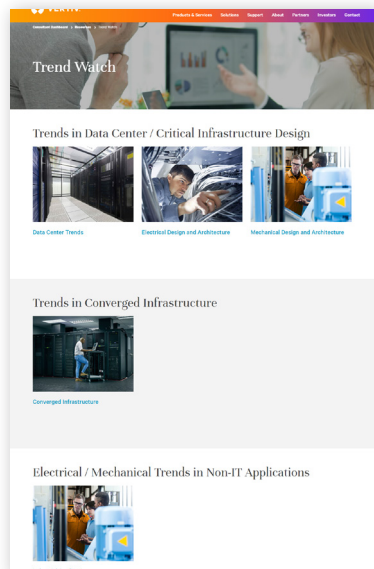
Products & Services Solutions Support About Partners Investors Contact

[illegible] > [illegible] > Trend Watch

Trend Watch

Trends in Data Center / Critical Infrastructure Design

Data Center Trends

Electrical Design and Architecture

Mechanical Design and Architecture

Trends in Converged Infrastructure

Converged Infrastructure

Electrical / Mechanical Trends in Non-IT Applications